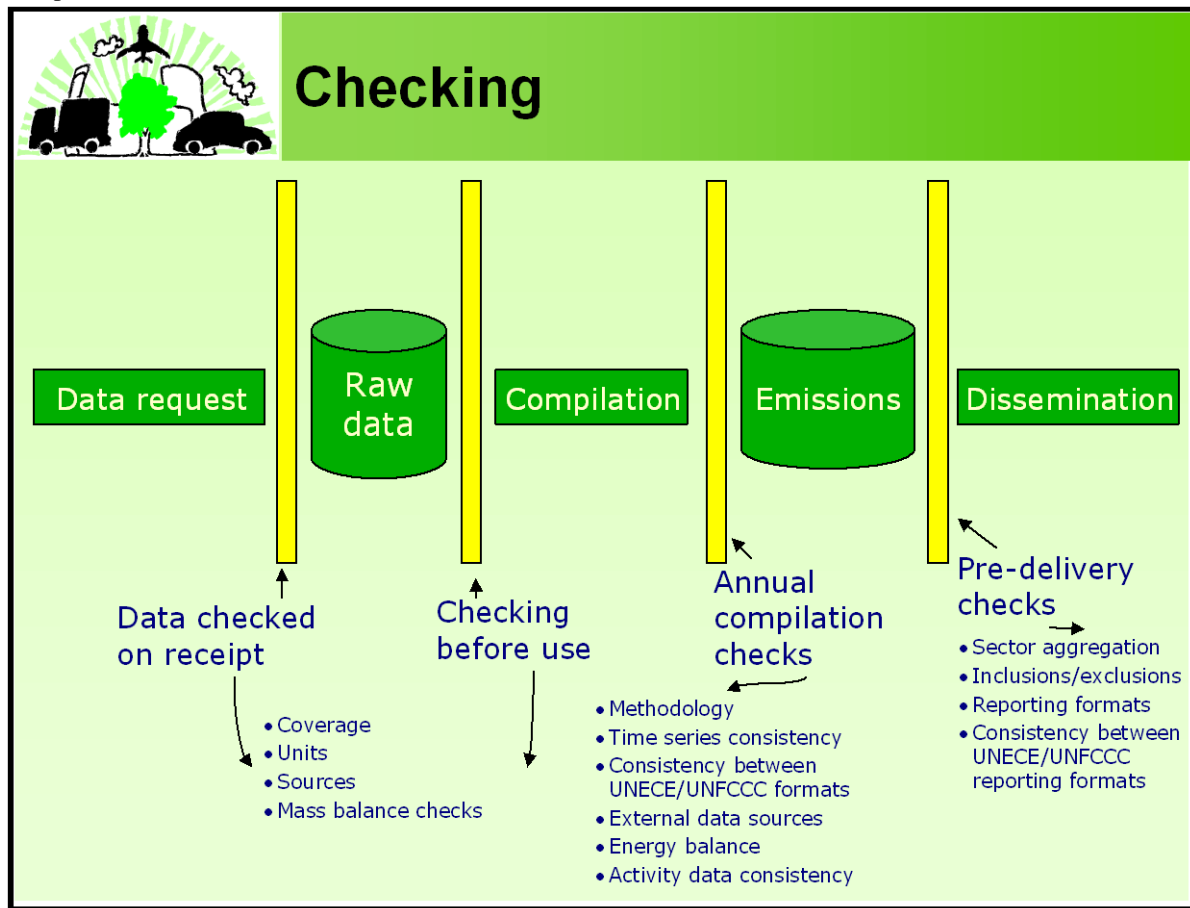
Checking

Data request

Raw data

Compilation

Emissions

Dissemination

Data checked on receipt

- Coverage
- Units
- Sources
- Mass balance checks

Checking before use

Annual compilation checks

- Methodology
- Time series consistency
- Consistency between UNECE/UNFCCC formats
- External data sources
- Energy balance
- Activity data consistency

Pre-delivery checks

- Sector aggregation
- Inclusions/exclusions
- Reporting formats
- Consistency between UNECE/UNFCCC reporting formats